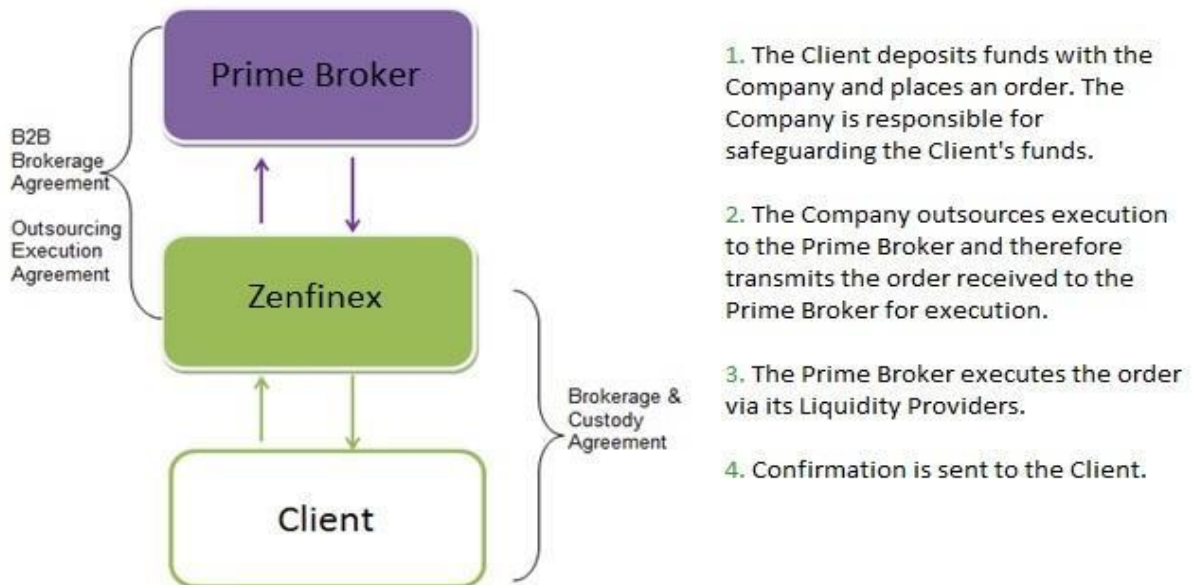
B2B Brokerage Agreement

Outsourcing Execution Agreement

Prime Broker

Zenfinex

Client

Brokerage & Custody Agreement

1. The Client deposits funds with the Company and places an order. The Company is responsible for safeguarding the Client's funds.

2. The Company outsources execution to the Prime Broker and therefore transmits the order received to the Prime Broker for execution.

3. The Prime Broker executes the order via its Liquidity Providers.

4. Confirmation is sent to the Client.